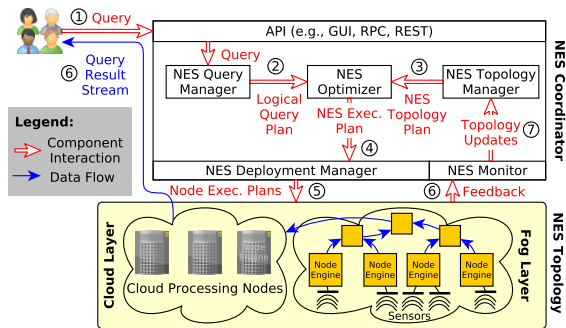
① Query

⑥ Query Result Stream

Legend:
Component Interaction
Data Flow

API (e.g., GUI, RPC, REST)

Query

NES Query Manager

②

Logical Query Plan

NES Optimizer

NES Exec. Plan

③

NES Topology Plan

NES Topology Manager

Topology Updates

⑦

④

NES Deployment Manager

NES Monitor

NES Coordinator

Node Exec. Plans

⑤

⑥

Feedback

Cloud Layer

Node Engine

Cloud Processing Nodes

Node Engine

Node Engine

Node Engine

Node Engine

Sensors

Fog Layer

NES Topology